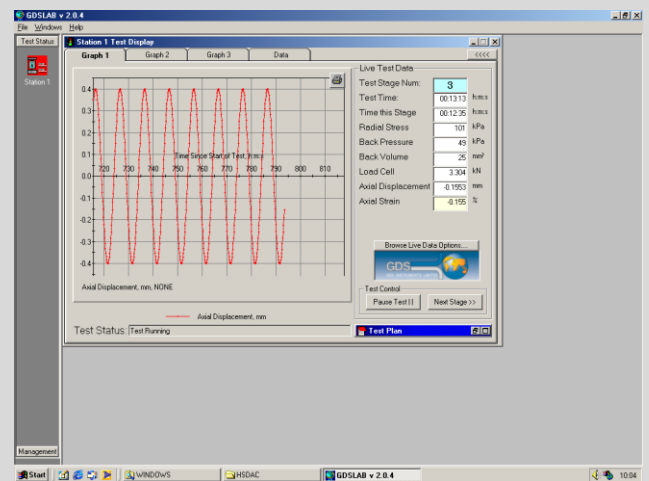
GDSLAB v 2.0.4

File Windows Help

Test Status

Station 1

Station 1 Test Display

Graph 1 Graph 2 Graph 3 Data

<<<<

0.4
0.3
0.2
0.1
0.0
-0.1
-0.2
-0.3
-0.4

Time Since Start of Test, h:m:s

720 730 740 750 760 770 780 790 800 810

Axial Displacement, mm, NONE

Axial Displacement, mm

Live Test Data

| | | |
|---|---|---|
| Test Stage Num: | 3 | |
| Test Time: | 00:13:13 | h:m:s |
| Time this Stage | 00:12:35 | h:m:s |
| Radial Stress | 101 | kPa |
| Back Pressure | 49 | kPa |
| Back Volume | 25 | mm³ |
| Load Cell | 3.304 | kN |
| Axial Displacement | -0.1553 | mm |
| Axial Strain | -0.155 | % |

Browse Live Data Options...

GDS

Test Control

Pause Test || Next Stage >>

Test Status: Test Running

Test Plan

Management

Start WINDOWS HSDAC GDSLAB v 2.0.4 10:04